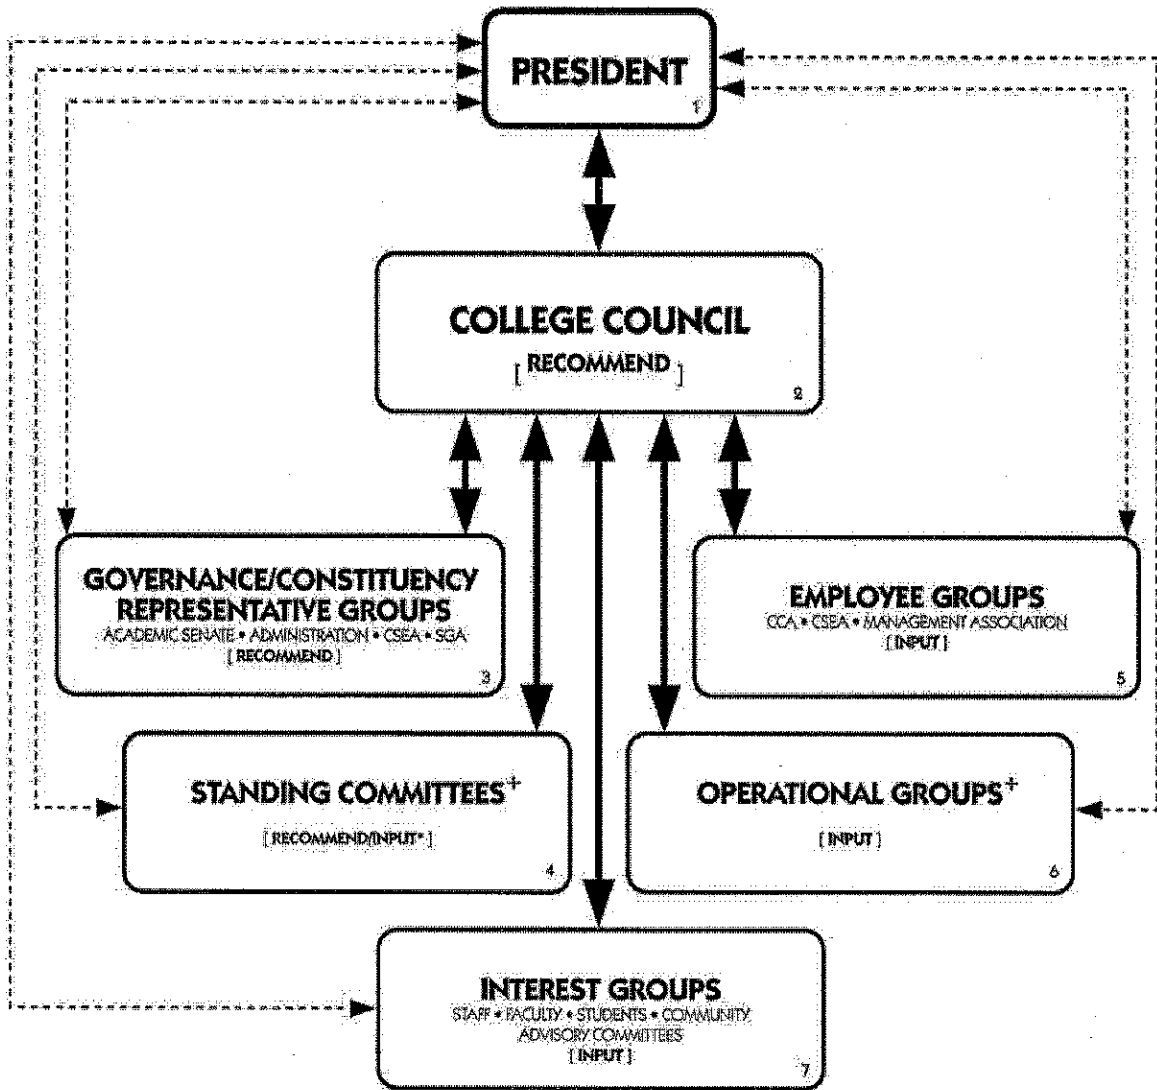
PRESIDENT
1

COLLEGE COUNCIL
[ RECOMMEND ]
2

GOVERNANCE/CONSTITUENCY REPRESENTATIVE GROUPS
ACADEMIC SENATE • ADMINISTRATION • CSEA • SGA
[ RECOMMEND ]
3

EMPLOYEE GROUPS
CCA • CSEA • MANAGEMENT ASSOCIATION
[ INPUT ]
5

STANDING COMMITTEES$^{+}$
[ RECOMMEND/INPUT* ]
4

OPERATIONAL GROUPS$^{+}$
[ INPUT ]
6

INTEREST GROUPS
STAFF • FACULTY • STUDENTS • COMMUNITY
ADVISORY COMMITTEES
[ INPUT ]
7